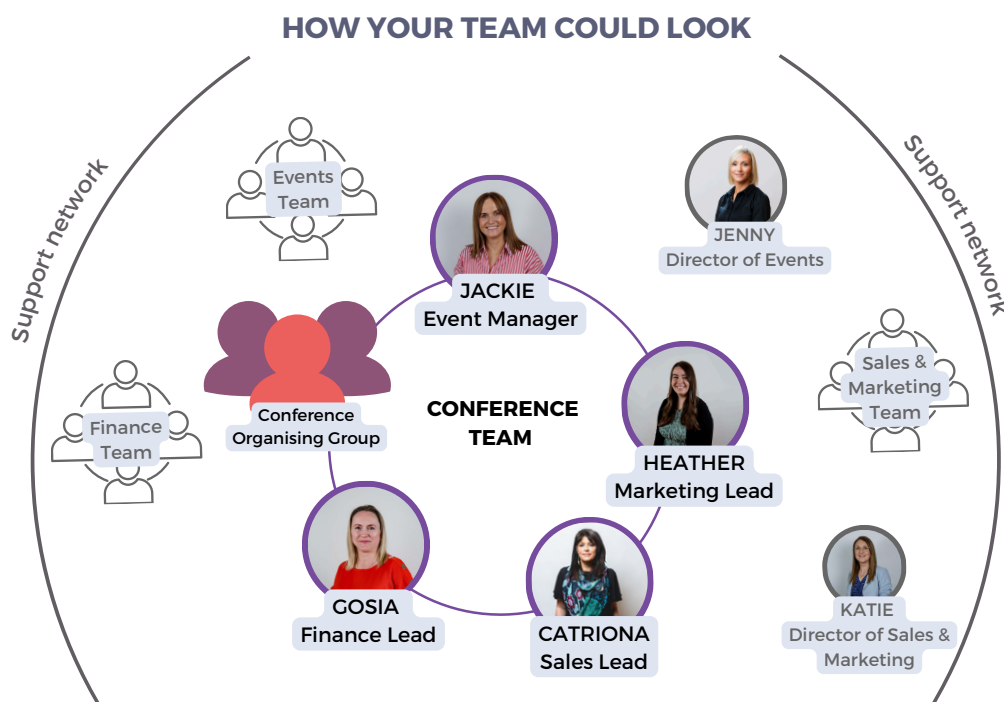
HOW YOUR TEAM COULD LOOK

Support network

Support network

Events Team

JACKIE
Event Manager

JENNY
Director of Events

Conference Organising Group

CONFERENCE TEAM

Finance Team

HEATHER
Marketing Lead

Sales & Marketing Team

GOSIA
Finance Lead

CATRIONA
Sales Lead

KATIE
Director of Sales & Marketing